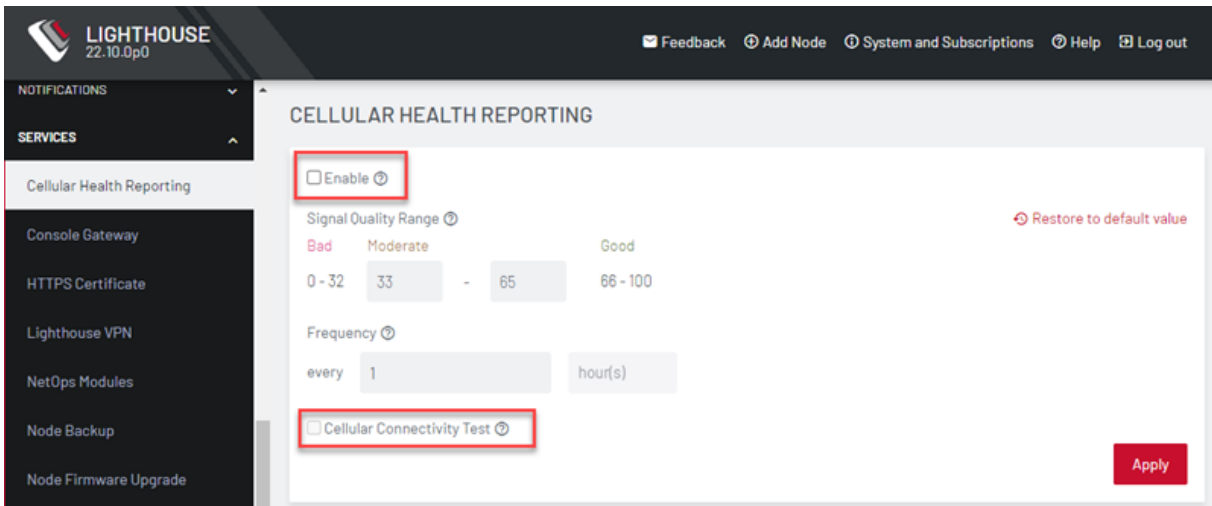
LIGHTHOUSE
22.10.0p0

Feedback Add Node System and Subscriptions Help Log out

NOTIFICATIONS

SERVICES

Cellular Health Reporting

Console Gateway

HTTPS Certificate

Lighthouse VPN

NetOps Modules

Node Backup

Node Firmware Upgrade

CELLULAR HEALTH REPORTING

Enable

Signal Quality Range

Restore to default value

| Bad | Moderate | | | Good |
|---|---|---|---|---|
| 0 - 32 | 33 | - | 65 | 66 - 100 |

Frequency

every 1 hour(s)

Cellular Connectivity Test

Apply